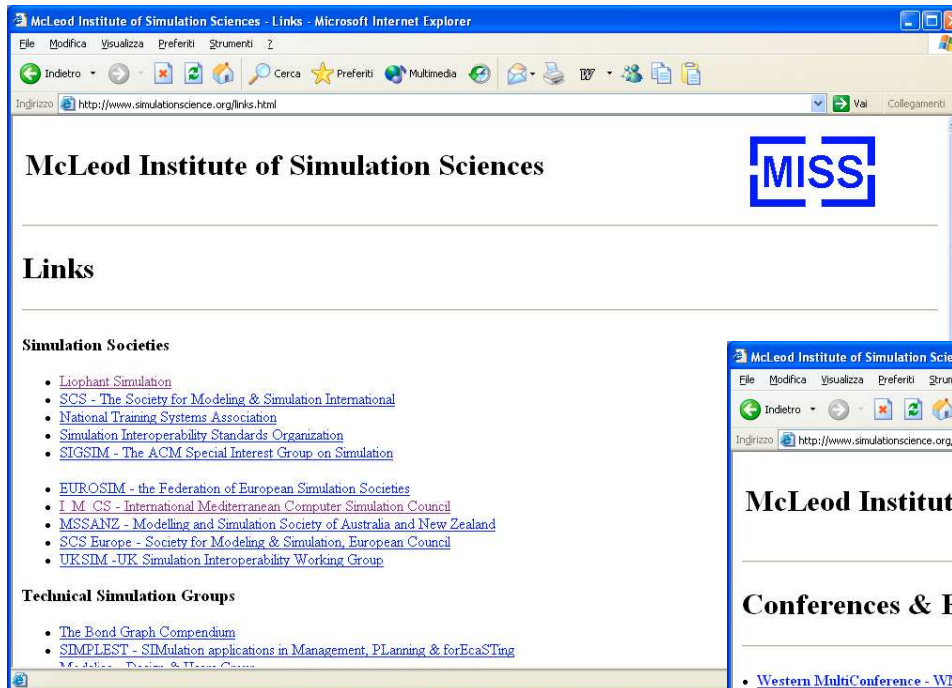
McLeod Institute of Simulation Sciences - Links - Microsoft Internet Explorer

File Modifica Visualizza Preferiti Strumenti ?

Indietro Cerca Preferiti Multimedia

Indirizzo http://www.simulationscience.org/links.html Vai Collegamenti

McLeod Institute of Simulation Sciences

MISS

Links

Simulation Societies

- Liophant Simulation
- SCS - The Society for Modeling & Simulation International
- National Training Systems Association
- Simulation Interoperability Standards Organization
- SIGSIM - The ACM Special Interest Group on Simulation

- EUROSIM - the Federation of European Simulation Societies
- I_M_CS - International Mediterranean Computer Simulation Council
- MSSANZ - Modelling and Simulation Society of Australia and New Zealand
- SCS Europe - Society for Modeling & Simulation, European Council
- UKSIM -UK Simulation Interoperability Working Group

Technical Simulation Groups

- The Bond Graph Compendium
- SIMPLEST - SIMulation applications in Management, PLanning & forEcaSTing
- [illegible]

McLeod Institute of Simulation Scie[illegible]

File Modifica Visualizza Preferiti Strum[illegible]

Indietro

Indirizzo http://www.simulationscience.org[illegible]

McLeod Institut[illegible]

Conferences & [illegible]

- Western MultiConference - W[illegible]